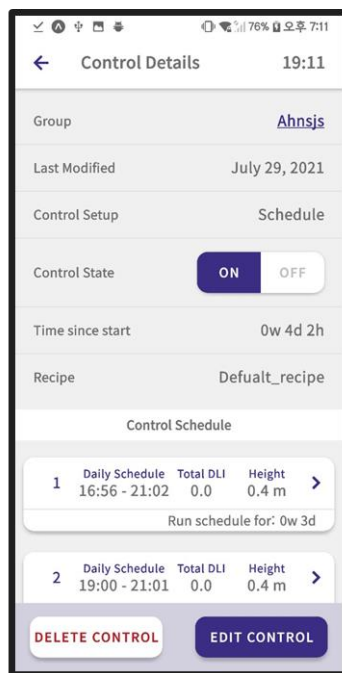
76% 오후 7:11

Control Details 19:11

Group Ahnsjs

Last Modified July 29, 2021

Control Setup Schedule

Control State ON OFF

Time since start 0w 4d 2h

Recipe Defualt_recipe

Control Schedule

| | Daily Schedule | Total DLI | Height |
|---|---|---|---|
| 1 | 16:56 - 21:02 | 0.0 | 0.4 m |

Run schedule for: 0w 3d

| | Daily Schedule | Total DLI | Height |
|---|---|---|---|
| 2 | 19:00 - 21:01 | 0.0 | 0.4 m |

DELETE CONTROL EDIT CONTROL